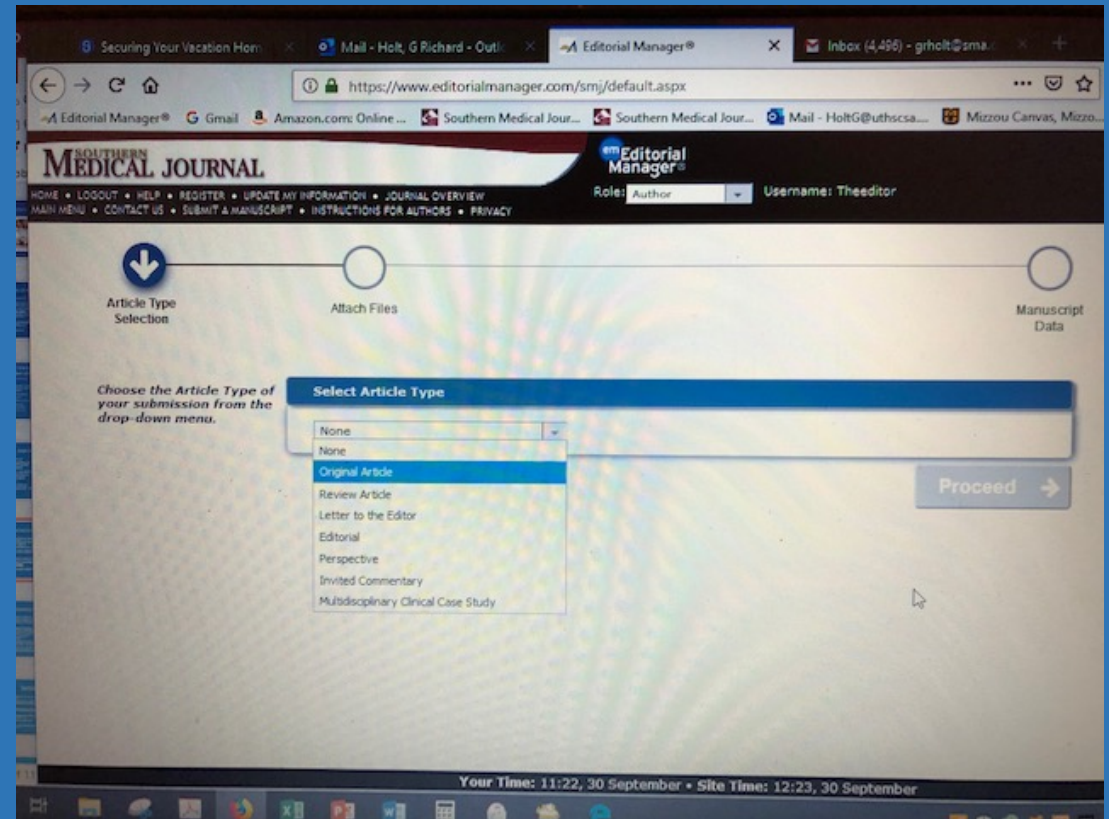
Securing Your Vacation Hom
Mail - Holt, G Richard - Outl
Editorial Manager®
Inbox (4,496) - grholt@sma

https://www.editorialmanager.com/smj/default.aspx

Editorial Manager® G Gmail Amazon.com: Online ... Southern Medical Jour... Southern Medical Jour... Mail - HoltG@uthscsa.... Mizzou Canvas, Mizzo...

SOUTHERN MEDICAL JOURNAL

HOME • LOGOUT • HELP • REGISTER • UPDATE MY INFORMATION • JOURNAL OVERVIEW
MAIN MENU • CONTACT US • SUBMIT A MANUSCRIPT • INSTRUCTIONS FOR AUTHORS • PRIVACY

em Editorial Manager®

Role: Author Username: Theeditor

Article Type Selection

Attach Files

Manuscript Data

Choose the Article Type of your submission from the drop-down menu.

Select Article Type

None

None
Original Article
Review Article
Letter to the Editor
Editorial
Perspective
Invited Commentary
Multidisciplinary Clinical Case Study

Proceed

Your Time: 11:22, 30 September • Site Time: 12:23, 30 September